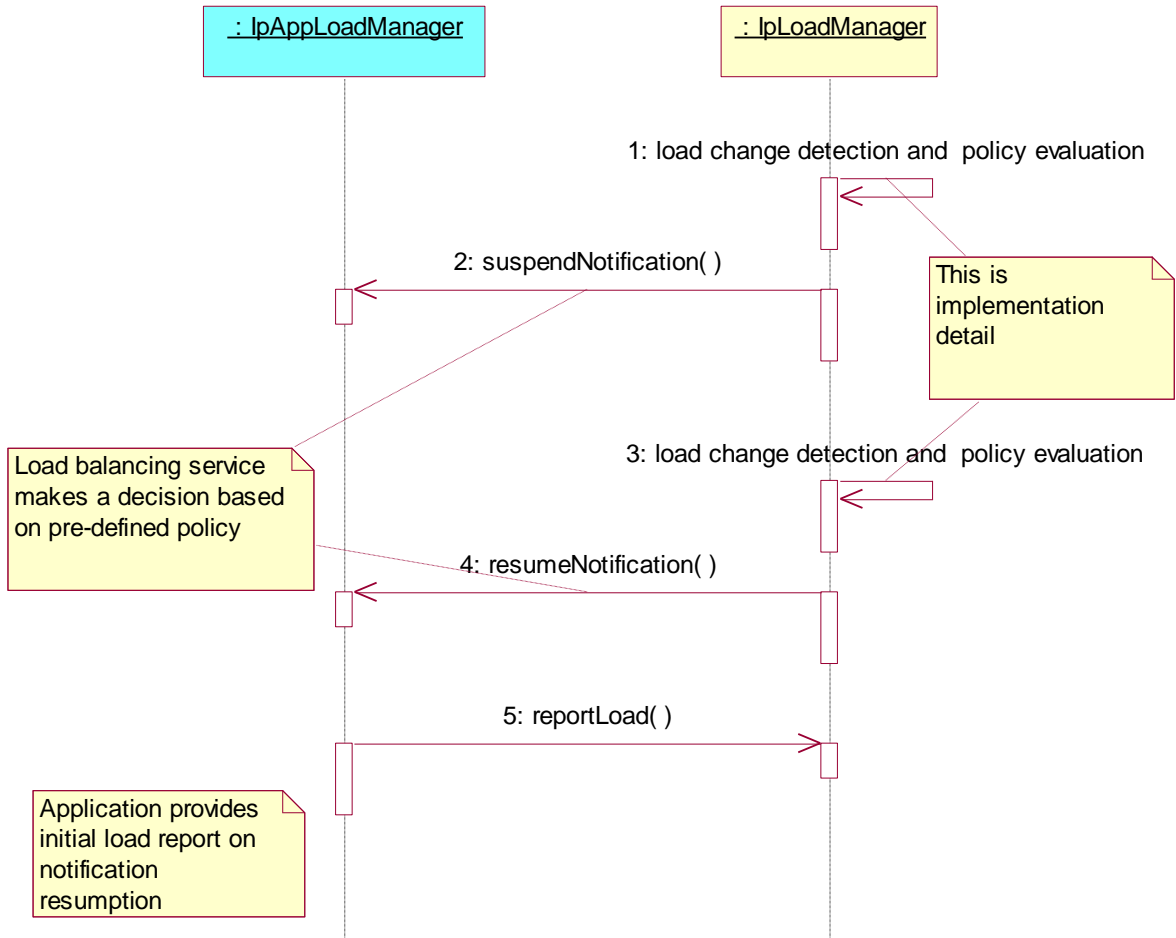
: IpAppLoadManager

: IpLoadManager

1: load change detection and policy evaluation

2: suspendNotification( )

This is implementation detail

Load balancing service makes a decision based on pre-defined policy

3: load change detection and policy evaluation

4: resumeNotification( )

5: reportLoad( )

Application provides initial load report on notification resumption